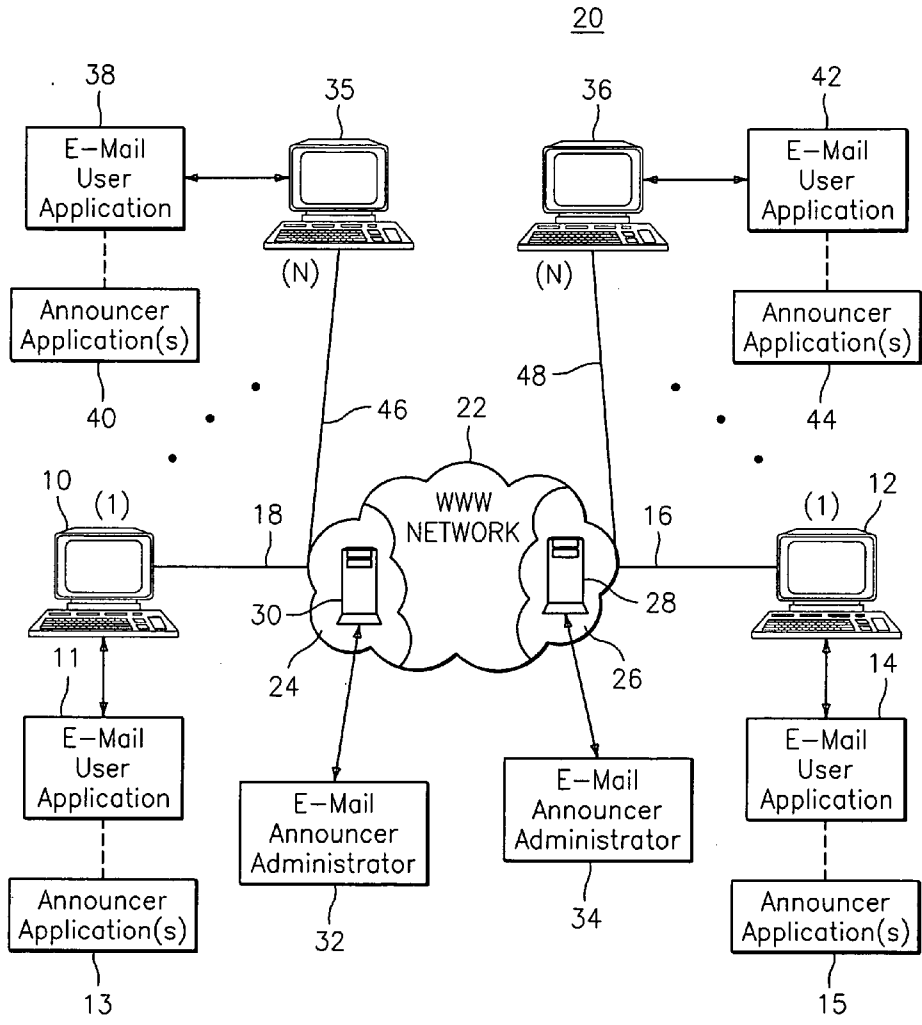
20

38

E-Mail User Application

Announcer Application(s)

40

35

(N)

46

36

(N)

48

42

E-Mail User Application

Announcer Application(s)

44

22

WWW NETWORK

10

(1)

18

30

24

11

E-Mail User Application

Announcer Application(s)

13

E-Mail Announcer Administrator

32

28

26

E-Mail Announcer Administrator

34

16

(1)

12

14

E-Mail User Application

Announcer Application(s)

15